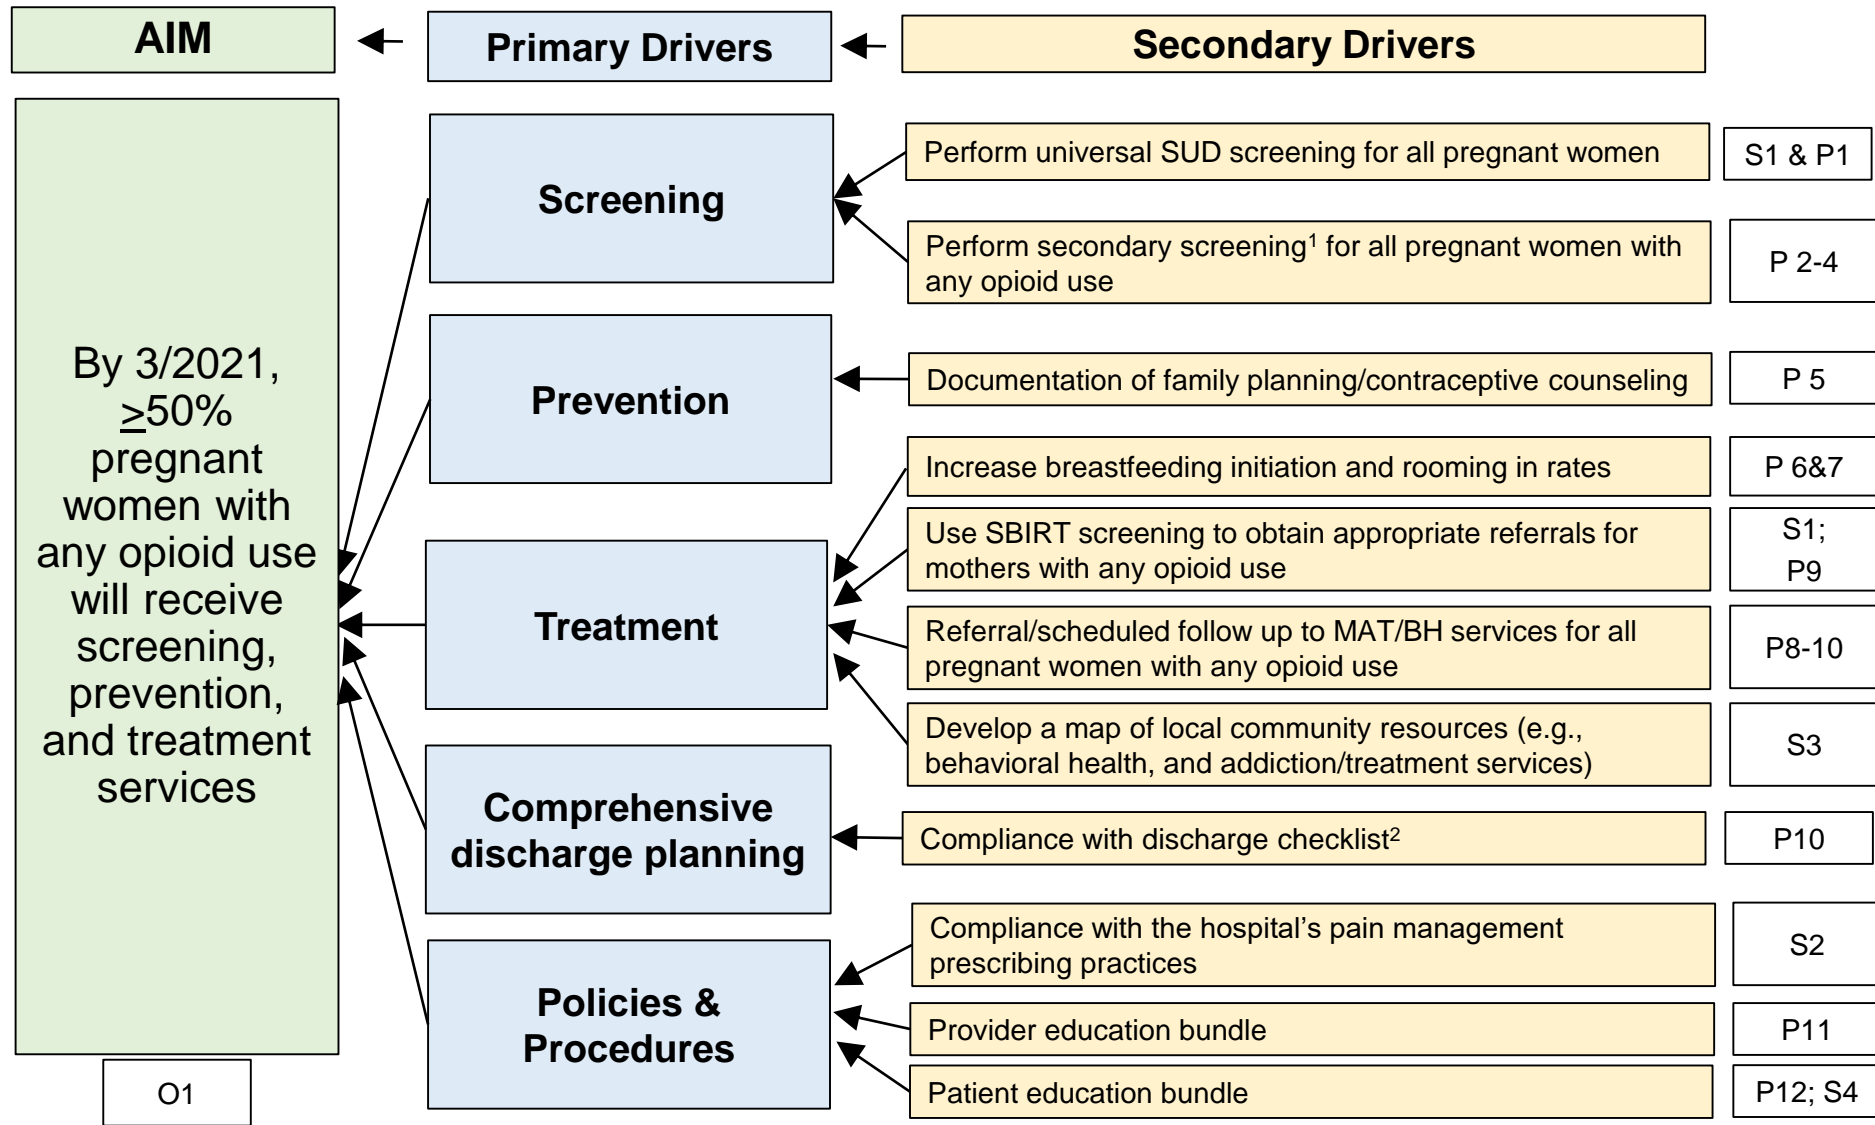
AIM

Primary Drivers

Secondary Drivers

By 3/2021, $\geq$50% pregnant women with any opioid use will receive screening, prevention, and treatment services

O1

Screening

Prevention

Treatment

Comprehensive discharge planning

Policies & Procedures

Perform universal SUD screening for all pregnant women

S1 & P1

Perform secondary screening$^1$ for all pregnant women with any opioid use

P 2-4

Documentation of family planning/contraceptive counseling

P 5

Increase breastfeeding initiation and rooming in rates

P 6&7

Use SBIRT screening to obtain appropriate referrals for mothers with any opioid use

S1; P9

Referral/scheduled follow up to MAT/BH services for all pregnant women with any opioid use

P8-10

Develop a map of local community resources (e.g., behavioral health, and addiction/treatment services)

S3

Compliance with discharge checklist$^2$

P10

Compliance with the hospital's pain management prescribing practices

S2

Provider education bundle

P11

Patient education bundle

P12; S4